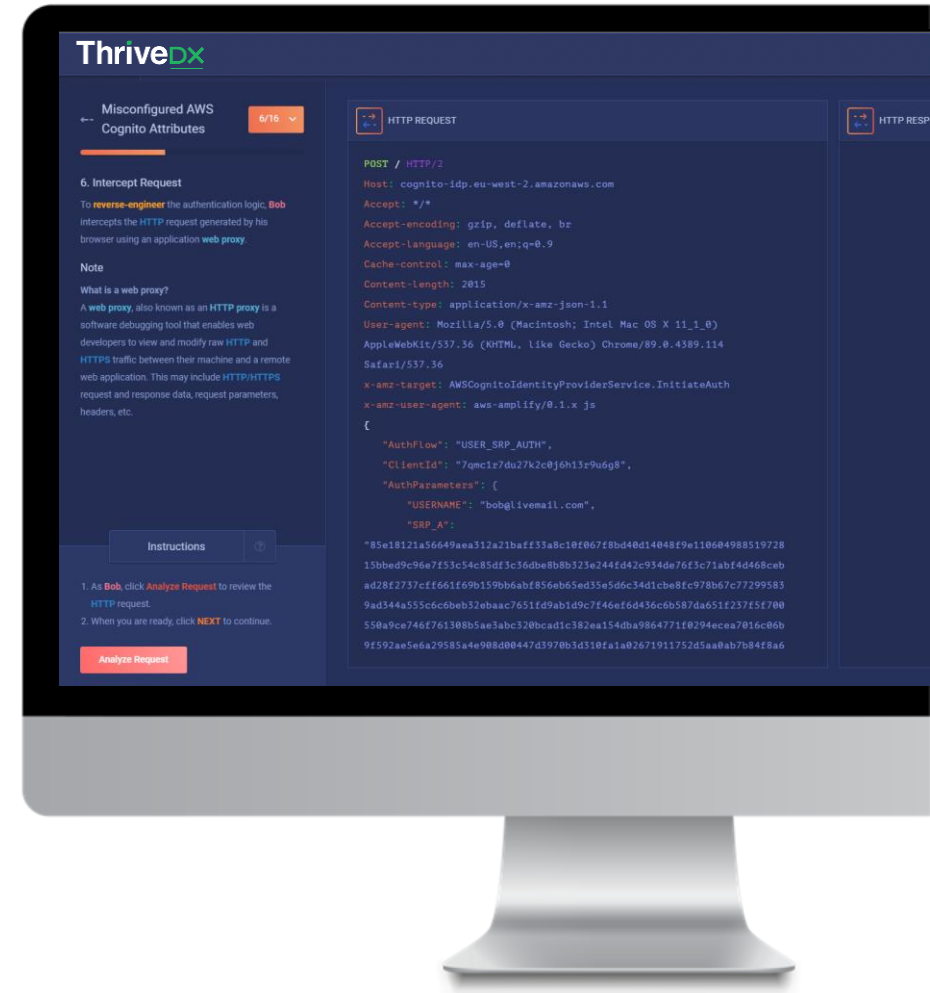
ThriveDX

Misconfigured AWS Cognito Attributes

6/16

6. Intercept Request

To reverse-engineer the authentication logic, Bob intercepts the HTTP request generated by his browser using an application web proxy.

Note

What is a web proxy?

A web proxy, also known as an HTTP proxy is a software debugging tool that enables web developers to view and modify raw HTTP and HTTPS traffic between their machine and a remote web application. This may include HTTP/HTTPS request and response data, request parameters, headers, etc.

Instructions

1. As Bob, click Analyze Request to review the HTTP request.
2. When you are ready, click NEXT to continue.

Analyze Request

HTTP REQUEST

POST / HTTP/2
Host: cognito-idp.eu-west-2.amazonaws.com
Accept: */*
Accept-encoding: gzip, deflate, br
Accept-language: en-US,en;q=0.9
Cache-control: max-age=0
Content-length: 2015
Content-type: application/x-amz-json-1.1
User-agent: Mozilla/5.0 (Macintosh; Intel Mac OS X 11_1_0) AppleWebKit/537.36 (KHTML, like Gecko) Chrome/89.0.4389.114 Safari/537.36
x-amz-target: AWSCognitoIdentityProviderService.InitiateAuth
x-amz-user-agent: aws-amplify/0.1.x js
{
"AuthFlow": "USER_SRP_AUTH",
"ClientId": "7qmc1r7du27k2c0j6h13r9u6g8",
"AuthParameters": {
"USERNAME": "bob@livemail.com",
"SRP_A":
"85e18121a56649aea312a21baff33a8c10f067f8bd40d14048f9e110604988519728 15bbed9c96e7f53c54c85df3c36dbe8b8b323e244fd42c934de76f3c71abf4d468ceb ad28f2737cff661f69b159bb6abf856eb65ed35e5d6c34d1cbe8fc978b67c77299583 9ad344a555c6c6beb32ebaac7651fd9ab1d9c7f46ef6d436c6b587da651f237f5f700 550a9ce746f761308b5ae3abc320bcad1c382ea154dba9864771f0294ecea7016c06b 9f592ae5e6a29585a4e908d00447d3970b3d310fa1a02671911752d5aa0ab7b84f8a6

HTTP RESP